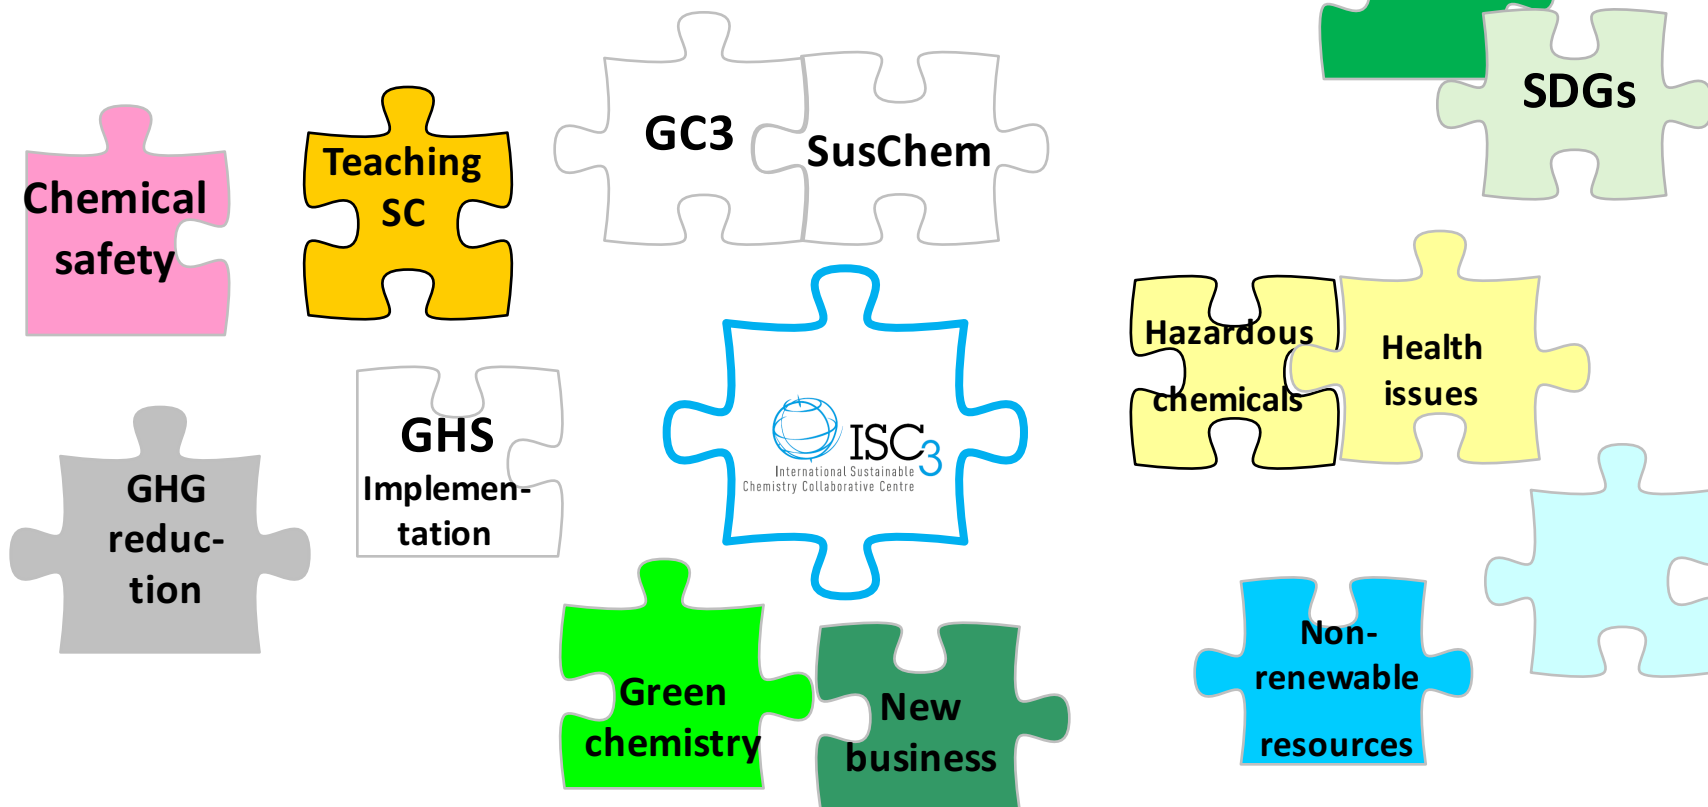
Chemical safety

Teaching SC

GC3

SusChem

SDGs

GHG reduction

GHS Implementation

ISC3
International Sustainable Chemistry Collaborative Centre

Hazardous chemicals

Health issues

Green chemistry

New business

Non-renewable resources